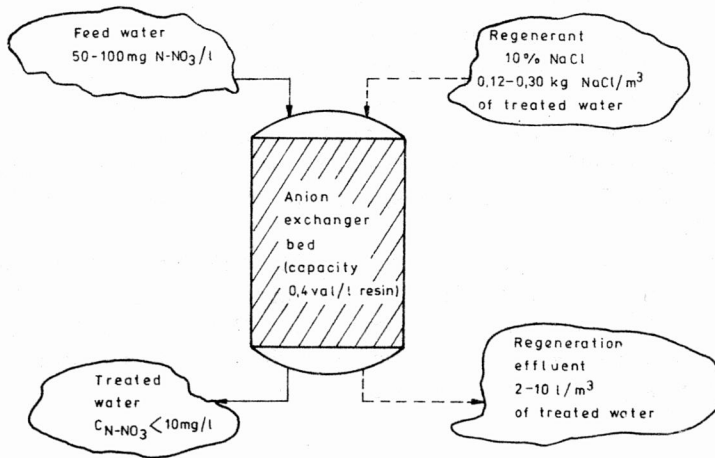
Feed water
50-100mg N-$NO_3$/l

Regenerant
10% NaCl
0,12-0,30 kg NaCl/$m^3$
of treated water

Anion
exchanger
bed
(capacity
0,4 val/l resin)

Treated
water
$C_{N-NO_3} < 10$mg/l

Regeneration
effluent
2-10 l/$m^3$
of treated water